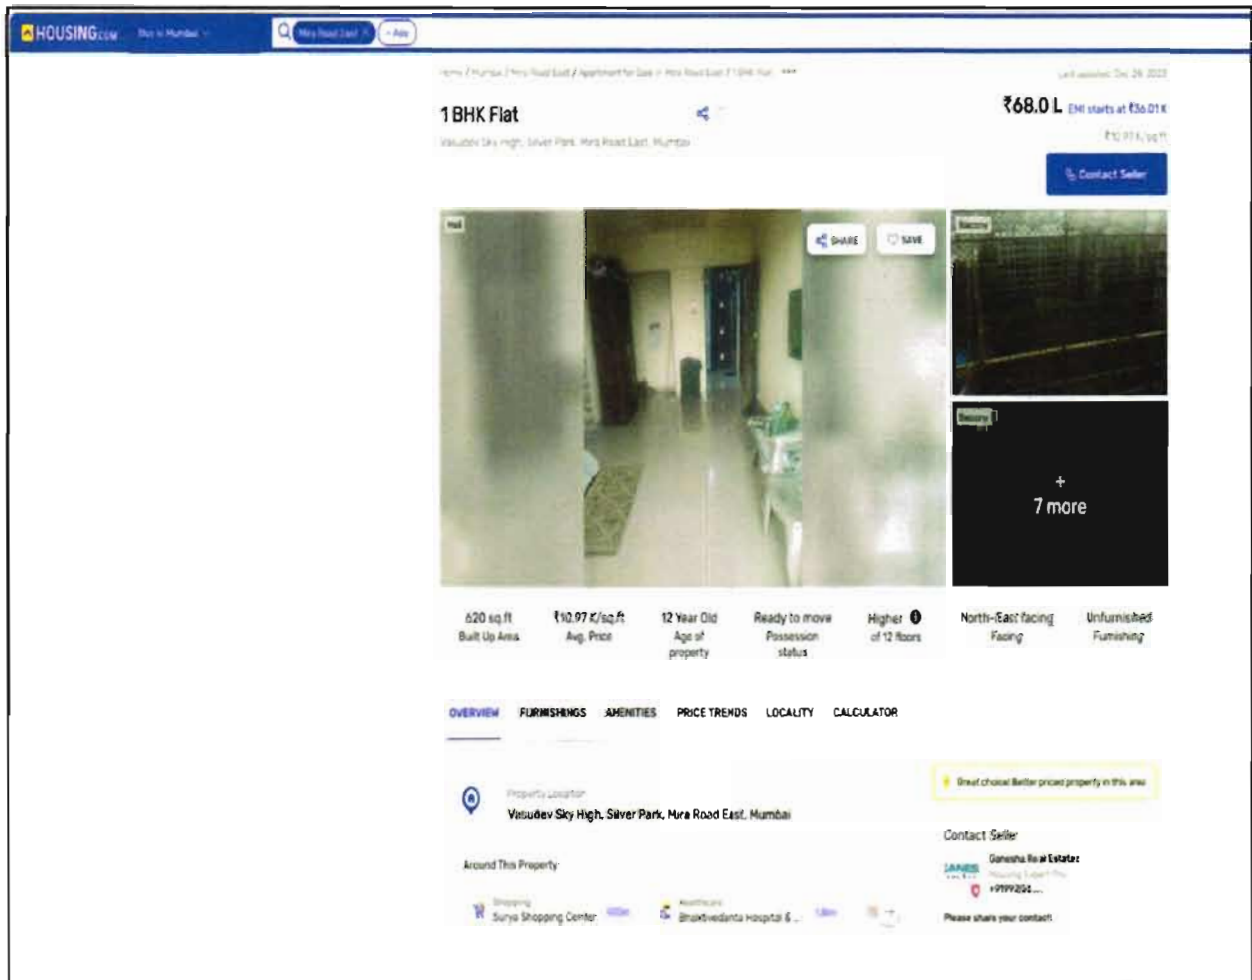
HOUSING.com Buy in Mumbai
Mira Road East + Add

Home / Mumbai / Mira Road East / Apartment for Sale / Mira Road East / 1 BHK Flat •••
Last updated: Dec 28, 2022

1 BHK Flat
Vasudev Sky High, Silver Park, Mira Road East, Mumbai

₹68.0 L EMI starts at ₹36.01 K
₹10.97 K/sq.ft

Contact Seller

Hall
SHARE SAVE
Balcony
Balcony
+ 7 more

| 620 sq.ft | ₹10.97 K/sq.ft | 12 Year Old | Ready to move | Higher | North-East facing | Unfurnished |
|---|---|---|---|---|---|---|
| Built Up Area | Avg. Price | Age of property | Possession status | of 12 floors | Facing | Furnishing |

OVERVIEW FURNISHINGS AMENITIES PRICE TRENDS LOCALITY CALCULATOR

Property Location
Vasudev Sky High, Silver Park, Mira Road East, Mumbai

Great choice! Better priced property in this area

Contact Seller
Ganesha Real Estate
Housing Expert Pro
+91992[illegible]...
Please share your contact

Around This Property
Shopping
Surya Shopping Center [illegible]
Healthcare
Bhaktivedanta Hospital & ... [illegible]